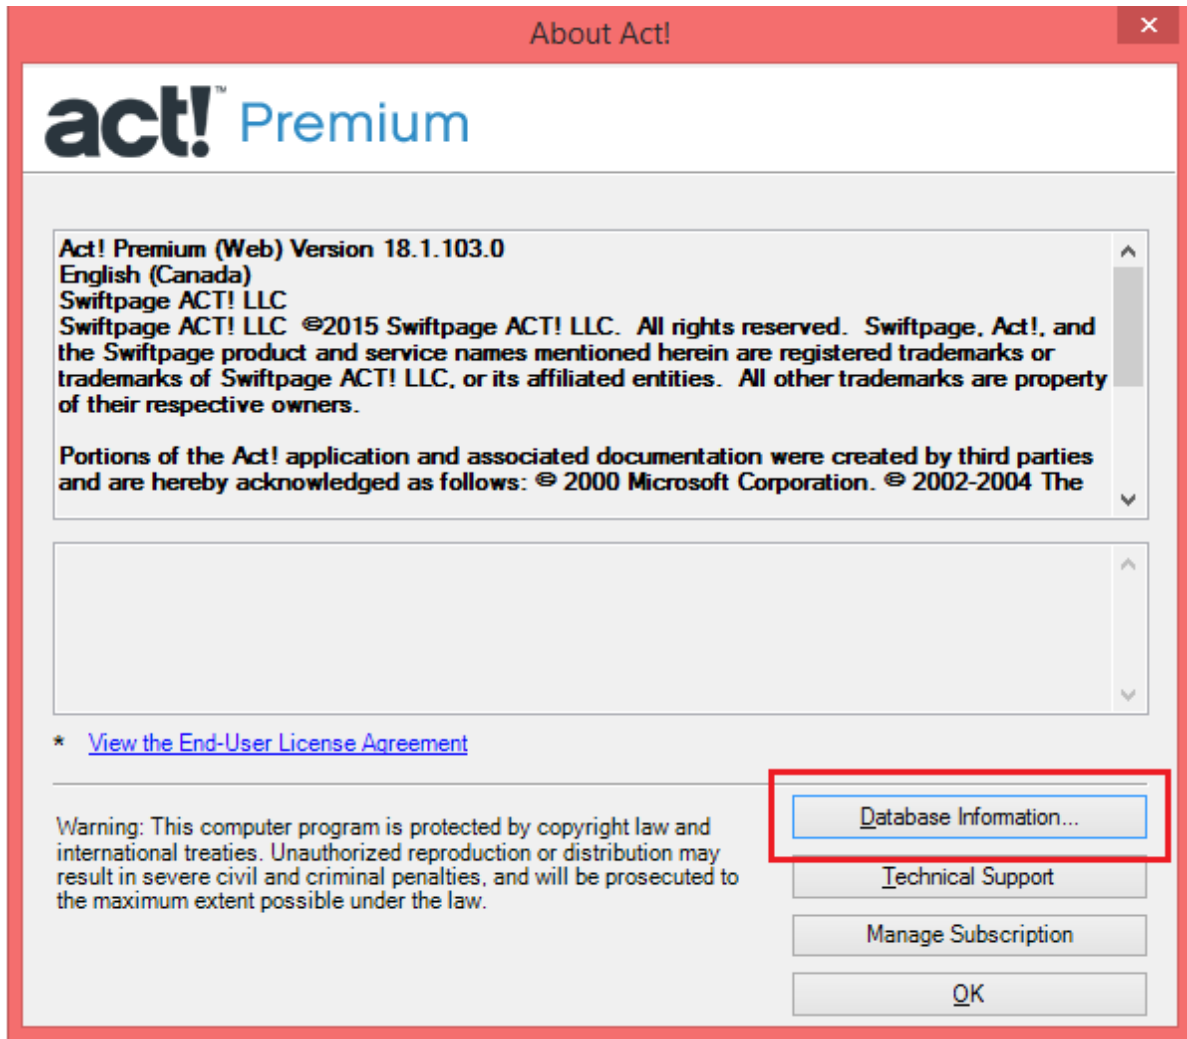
About Act!

✕

act!™ Premium

Act! Premium (Web) Version 18.1.103.0
English (Canada)
Swiftpage ACT! LLC
Swiftpage ACT! LLC ©2015 Swiftpage ACT! LLC. All rights reserved. Swiftpage, Act!, and the Swiftpage product and service names mentioned herein are registered trademarks or trademarks of Swiftpage ACT! LLC, or its affiliated entities. All other trademarks are property of their respective owners.

Portions of the Act! application and associated documentation were created by third parties and are hereby acknowledged as follows: © 2000 Microsoft Corporation. © 2002-2004 The

* View the End-User License Agreement

Warning: This computer program is protected by copyright law and international treaties. Unauthorized reproduction or distribution may result in severe civil and criminal penalties, and will be prosecuted to the maximum extent possible under the law.

Database Information...

Technical Support

Manage Subscription

OK